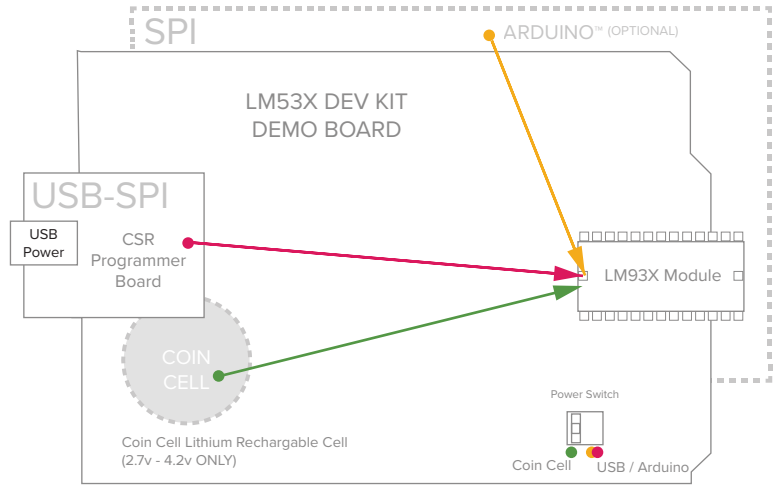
SPI

ARDUINO™ (OPTIONAL)

LM53X DEV KIT
DEMO BOARD

USB-SPI

USB Power

CSR Programmer Board

LM93X Module

COIN CELL

Power Switch

Coin Cell Lithium Rechargable Cell
(2.7v - 4.2v ONLY)

Coin Cell

USB / Arduino